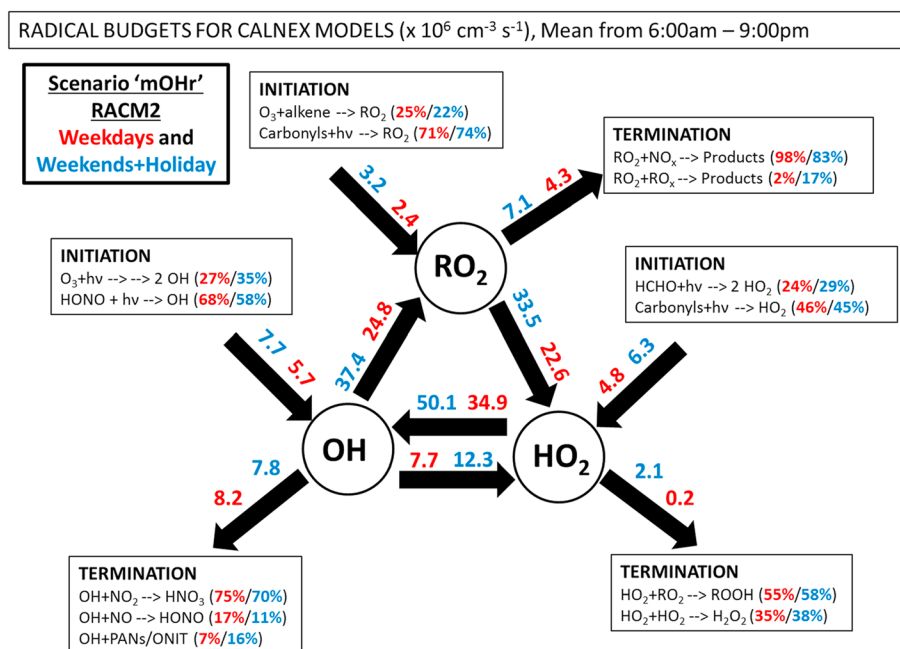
RADICAL BUDGETS FOR CALNEX MODELS (x $10^6$ $cm^{-3}$ $s^{-1}$), Mean from 6:00am – 9:00pm

Scenario 'mOHr'
RACM2
Weekdays and
Weekends+Holiday

INITIATION
$O_3$+alkene --> $RO_2$ (25%/22%)
Carbonyls+hv --> $RO_2$ (71%/74%)

TERMINATION
$RO_2$+$NO_x$ --> Products (98%/83%)
$RO_2$+$RO_x$ --> Products (2%/17%)

3.2 2.4

7.1 4.3

INITIATION
$O_3$+hv --> --> 2 OH (27%/35%)
HONO + hv --> OH (68%/58%)

$RO_2$

INITIATION
HCHO+hv --> 2 $HO_2$ (24%/29%)
Carbonyls+hv --> $HO_2$ (46%/45%)

7.7 5.7

37.4 24.8

33.5 22.6

4.8 6.3

50.1 34.9

OH

7.7 12.3

$HO_2$

7.8
8.2

2.1
0.2

TERMINATION
OH+$NO_2$ --> $HNO_3$ (75%/70%)
OH+NO --> HONO (17%/11%)
OH+PANs/ONIT (7%/16%)

TERMINATION
$HO_2$+$RO_2$ --> ROOH (55%/58%)
$HO_2$+$HO_2$ --> $H_2O_2$ (35%/38%)